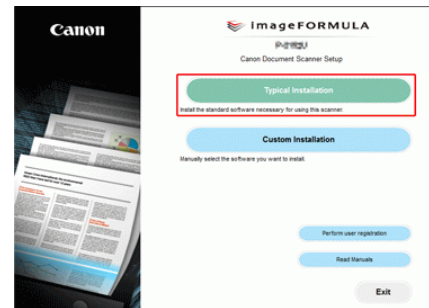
Canon

imageFORMULA

P-215II

Canon Document Scanner Setup

Typical Installation

Install the standard software necessary for using this scanner.

Custom Installation

Manually select the software you want to install.

Perform user registration

Read Manuals

Exit